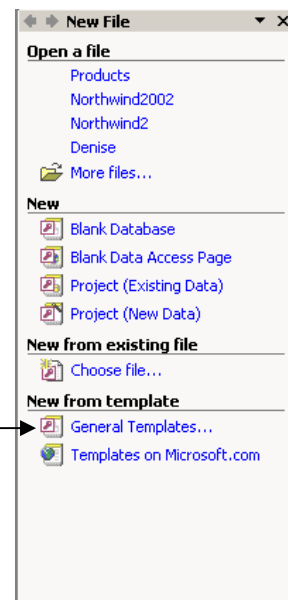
New File

Open a file
Products
Northwind2002
Northwind2
Denise
More files...

New
Blank Database
Blank Data Access Page
Project (Existing Data)
Project (New Data)

New from existing file
Choose file...

New from template
General Templates...
Templates on Microsoft.com